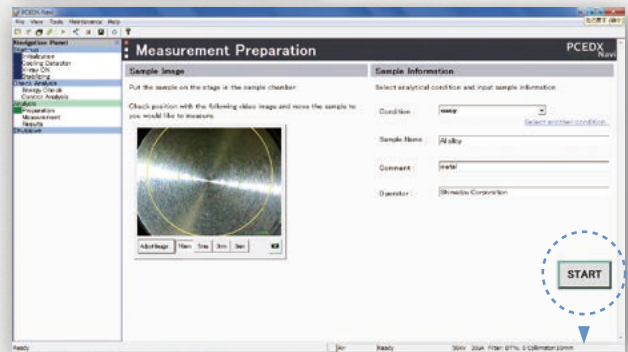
PCEDX Navi
File View Tools Maintenance Help

Navigation Panel
Startup
Initialization
Cooling Detector
X-ray ON
Stabilizing
Check Analysis
Energy Check
Control Analysis
Analysis
Preparation
Measurement
Results
Shutdown

Measurement Preparation
PCEDX Navi

Sample Image
Put the sample on the stage in the sample chamber.
Check position with the following video image and move the sample to you would like to measure.

Adjust Image 10mm 5mm 3mm 1mm

Sample Information
Select analytical condition and input sample information.
Condition: easy
Select another condition
Sample Name: Al alloy
Comment: metal
Operator: Shimadzu Corporation

START

Ready Air Ready 50kV 20uA Filter: OFF Collimator:10mm